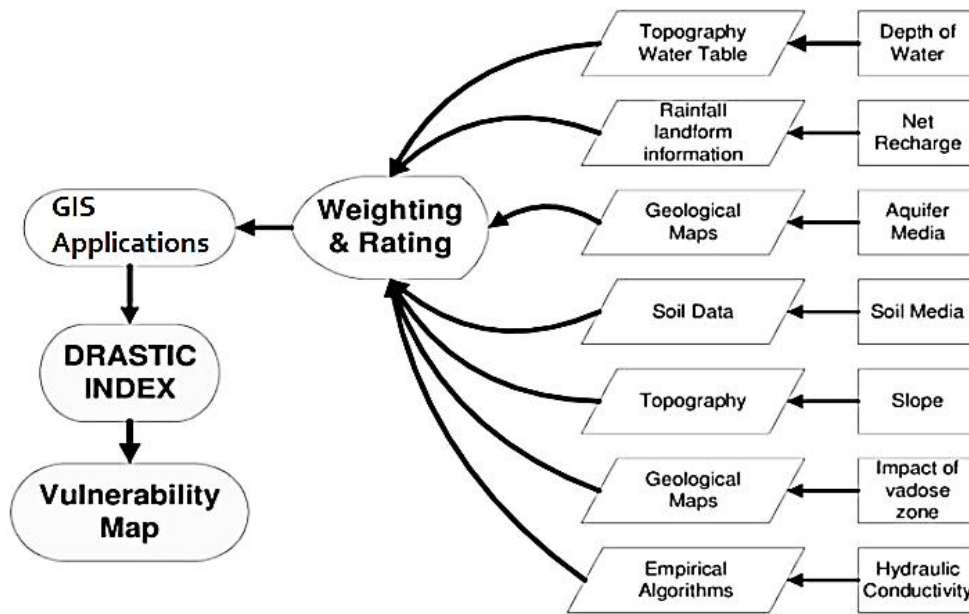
Topography Water Table

Depth of Water

Rainfall landform information

Net Recharge

GIS Applications

Weighting & Rating

Geological Maps

Aquifer Media

Soil Data

Soil Media

DRASTIC INDEX

Topography

Slope

Vulnerability Map

Geological Maps

Impact of vadose zone

Empirical Algorithms

Hydraulic Conductivity